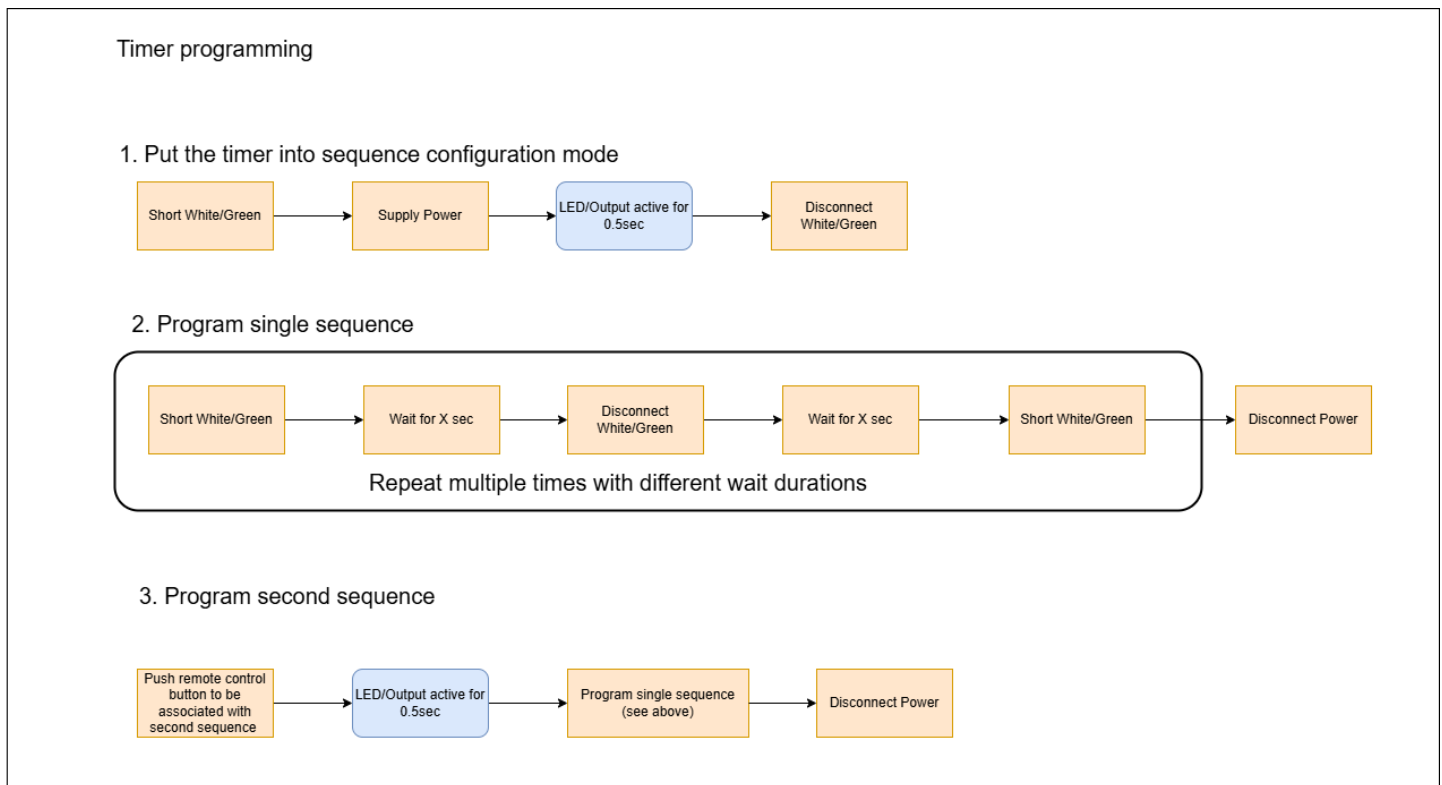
Timer programming

1. Put the timer into sequence configuration mode

Short White/Green

Supply Power

LED/Output active for 0.5sec

Disconnect White/Green

2. Program single sequence

Short White/Green

Wait for X sec

Disconnect White/Green

Wait for X sec

Short White/Green

Disconnect Power

Repeat multiple times with different wait durations

3. Program second sequence

Push remote control button to be associated with second sequence

LED/Output active for 0.5sec

Program single sequence (see above)

Disconnect Power